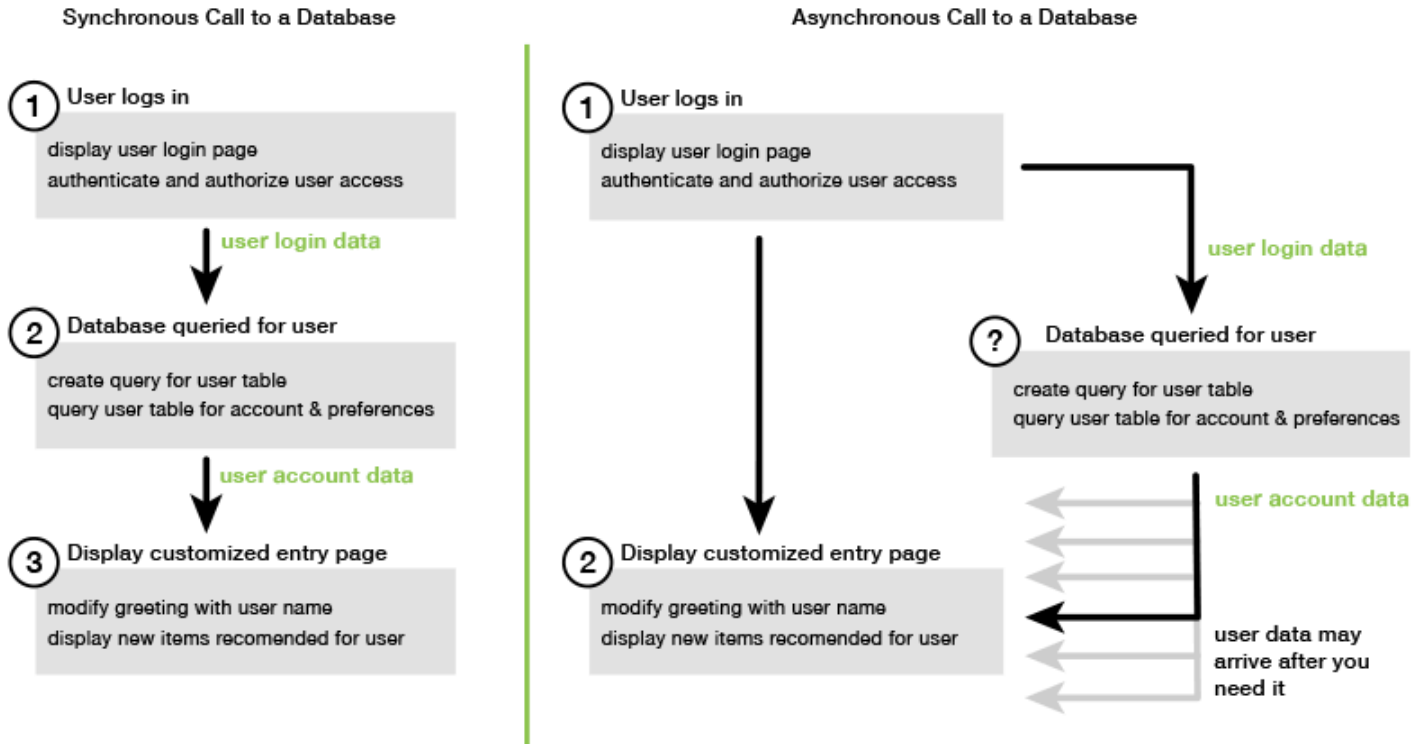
Synchronous Call to a Database

1 User logs in

display user login page
authenticate and authorize user access

user login data

2 Database queried for user

create query for user table
query user table for account & preferences

user account data

3 Display customized entry page

modify greeting with user name
display new items recomended for user

Asynchronous Call to a Database

1 User logs in

display user login page
authenticate and authorize user access

user login data

? Database queried for user

create query for user table
query user table for account & preferences

user account data

2 Display customized entry page

modify greeting with user name
display new items recomended for user

user data may arrive after you need it